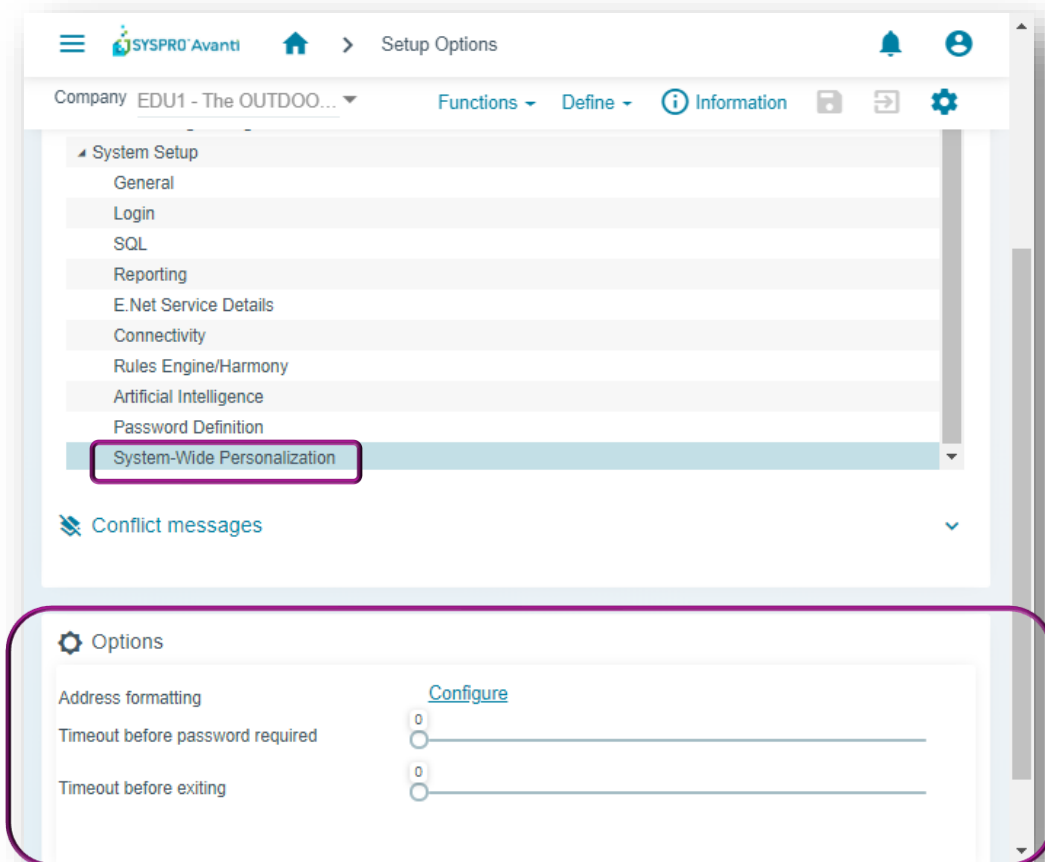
SYSPRO Avanti > Setup Options

Company EDU1 - The OUTDOO...

Functions Define Information

System Setup
General
Login
SQL
Reporting
E.Net Service Details
Connectivity
Rules Engine/Harmony
Artificial Intelligence
Password Definition
System-Wide Personalization

Conflict messages

Options

Address formatting Configure

Timeout before password required 0

Timeout before exiting 0